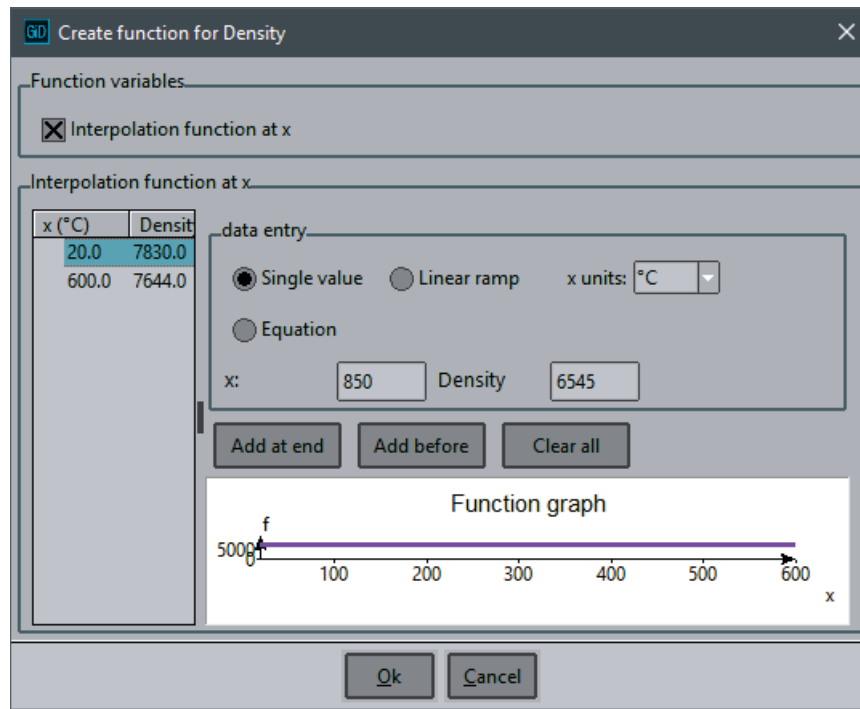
GiD Create function for Density

Function variables

Interpolation function at x

Interpolation function at x

| x (°C) | Densit |
|---|---|
| 20.0 | 7830.0 |
| 600.0 | 7644.0 |

data entry

Single value

Linear ramp

x units: °C

Equation

x: 850 Density 6545

Add at end

Add before

Clear all

Function graph

f

5000

0

100 200 300 400 500 600

x

Ok

Cancel